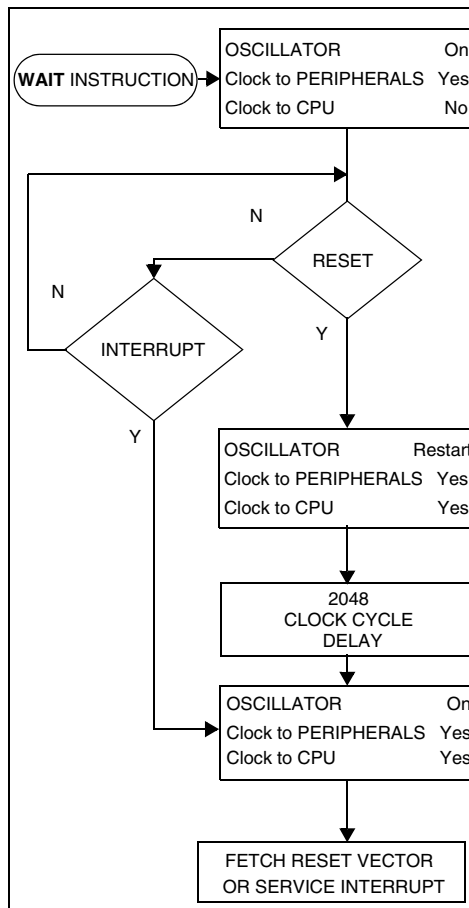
WAIT INSTRUCTION

OSCILLATOR On
Clock to PERIPHERALS Yes
Clock to CPU No

N

RESET

N

INTERRUPT

Y

Y

OSCILLATOR Restart
Clock to PERIPHERALS Yes
Clock to CPU Yes

2048
CLOCK CYCLE
DELAY

OSCILLATOR On
Clock to PERIPHERALS Yes
Clock to CPU Yes

FETCH RESET VECTOR
OR SERVICE INTERRUPT